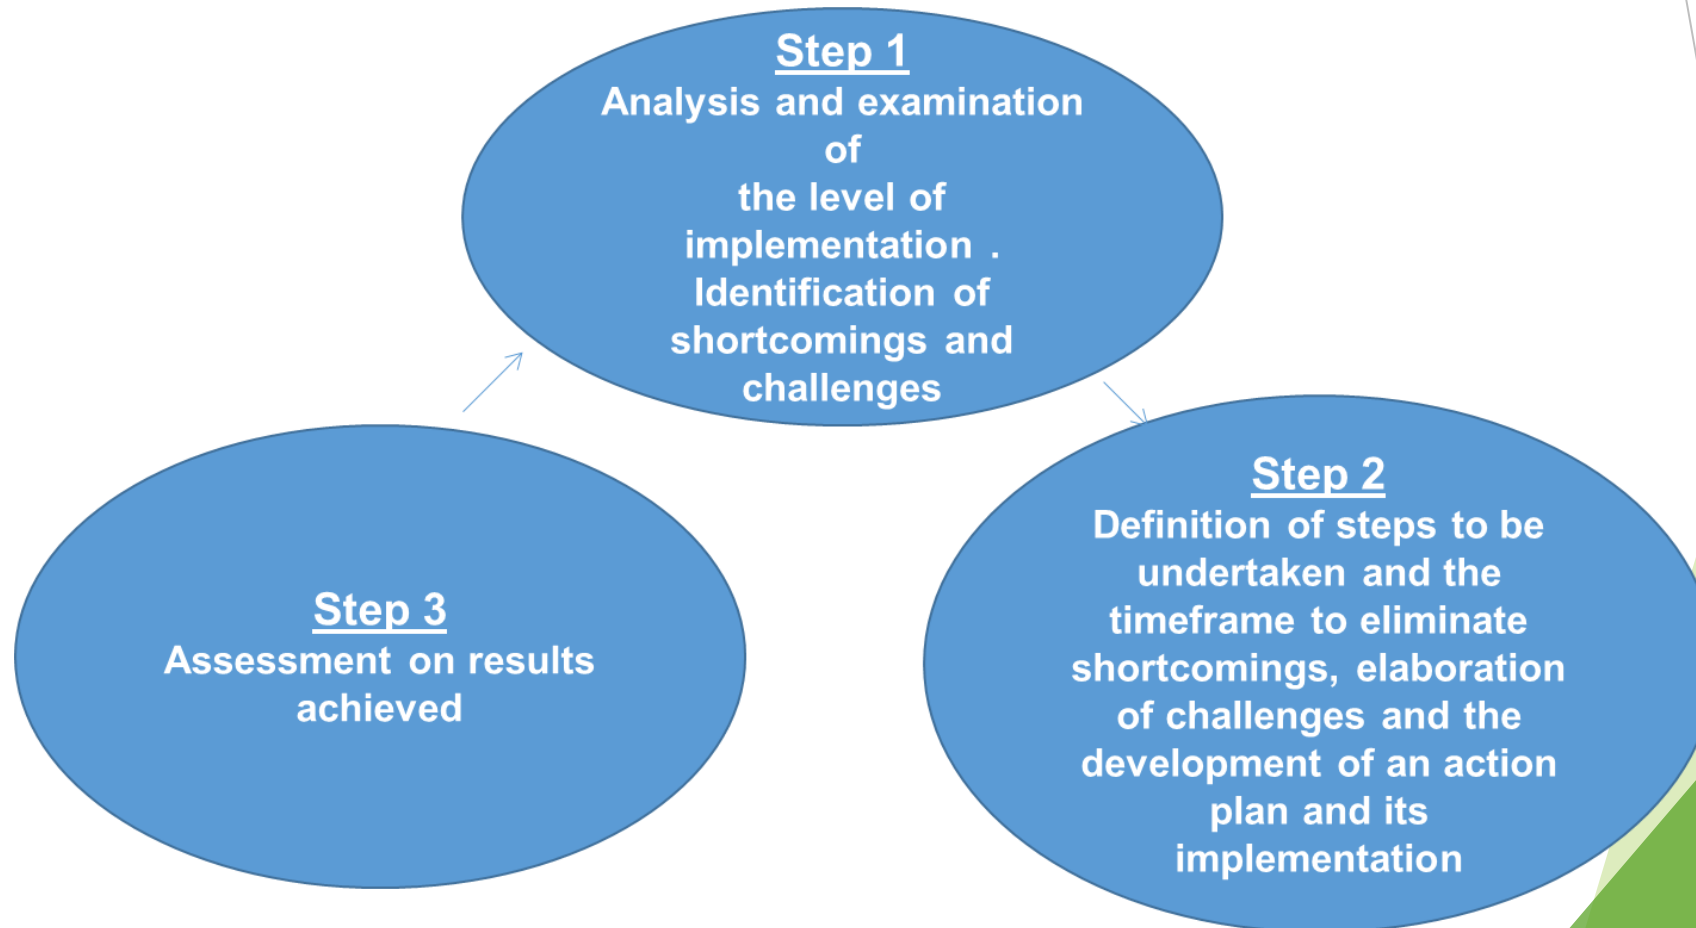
Step 1
Analysis and examination of the level of implementation . Identification of shortcomings and challenges

Step 2
Definition of steps to be undertaken and the timeframe to eliminate shortcomings, elaboration of challenges and the development of an action plan and its implementation

Step 3
Assessment on results achieved